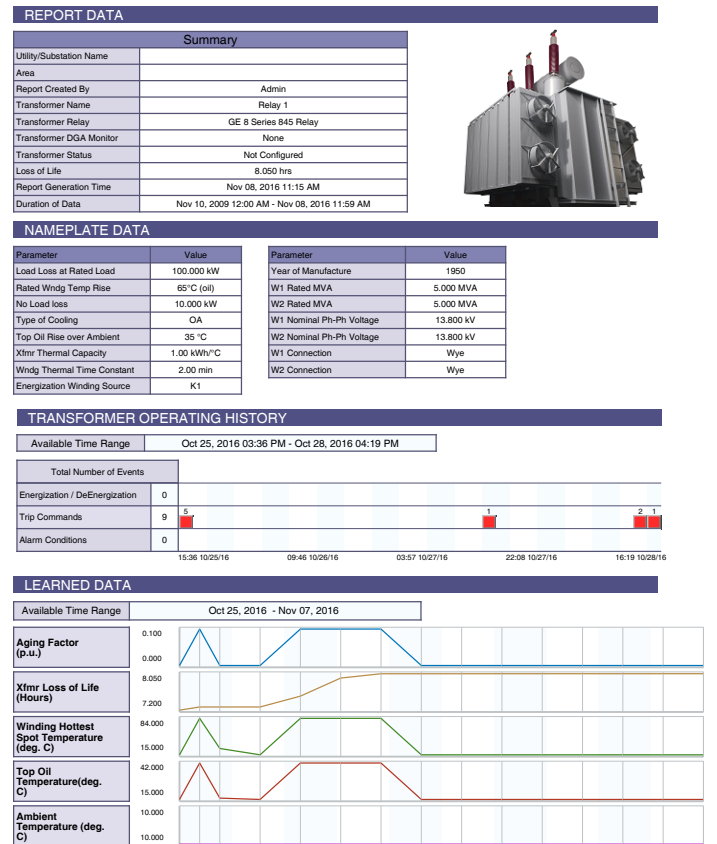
REPORT DATA

| Summary | |
|---|---|
| Utility/Substation Name | |
| Area | |
| Report Created By | Admin |
| Transformer Name | Relay 1 |
| Transformer Relay | GE 8 Series 845 Relay |
| Transformer DGA Monitor | None |
| Transformer Status | Not Configured |
| Loss of Life | 8.050 hrs |
| Report Generation Time | Nov 08, 2016 11:15 AM |
| Duration of Data | Nov 10, 2009 12:00 AM - Nov 08, 2016 11:59 AM |

NAMEPLATE DATA

| Parameter | Value |
|---|---|
| Load Loss at Rated Load | 100.000 kW |
| Rated Wndg Temp Rise | 65°C (oil) |
| No Load loss | 10.000 kW |
| Type of Cooling | OA |
| Top Oil Rise over Ambient | 35 °C |
| Xfmr Thermal Capacity | 1.00 kWh/°C |
| Wndg Thermal Time Constant | 2.00 min |
| Energization Winding Source | K1 |

| Parameter | Value |
|---|---|
| Year of Manufacture | 1950 |
| W1 Rated MVA | 5.000 MVA |
| W2 Rated MVA | 5.000 MVA |
| W1 Nominal Ph-Ph Voltage | 13.800 kV |
| W2 Nominal Ph-Ph Voltage | 13.800 kV |
| W1 Connection | Wye |
| W2 Connection | Wye |

TRANSFORMER OPERATING HISTORY

| Available Time Range | Oct 25, 2016 03:36 PM - Oct 28, 2016 04:19 PM |
|---|---|

| Total Number of Events | |
|---|---|
| Energization / DeEnergization | 0 |
| Trip Commands | 9 |
| Alarm Conditions | 0 |

5 1 2 1

15:36 10/25/16 09:46 10/26/16 03:57 10/27/16 22:08 10/27/16 16:19 10/28/16

LEARNED DATA

| Available Time Range | Oct 25, 2016 - Nov 07, 2016 |
|---|---|

Aging Factor (p.u.) 0.100 0.000

Xfmr Loss of Life (Hours) 8.050 7.200

Winding Hottest Spot Temperature (deg. C) 84.000 15.000

Top Oil Temperature(deg. C) 42.000 15.000

Ambient Temperature (deg. C) 10.000 10.000